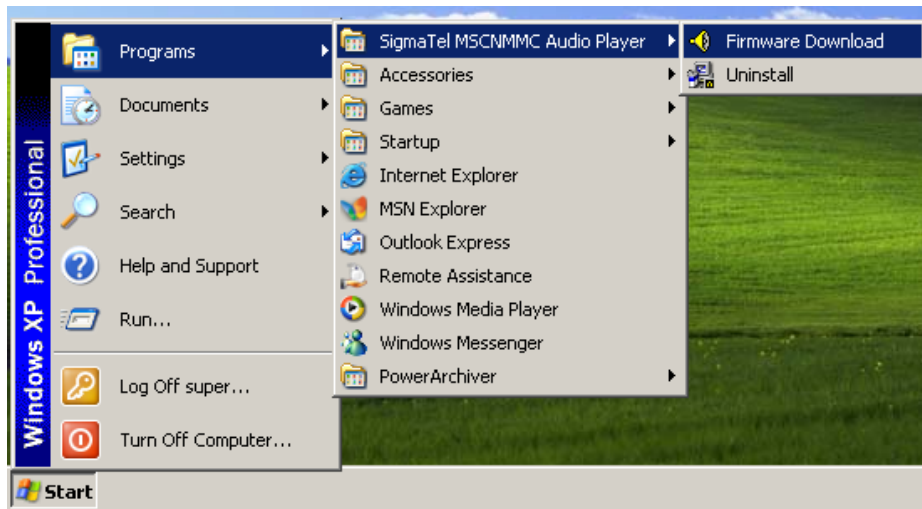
Windows XP Professional

Programs
Documents
Settings
Search
Help and Support
Run...
Log Off super...
Turn Off Computer...

SigmaTel MSCNMMC Audio Player
Accessories
Games
Startup
Internet Explorer
MSN Explorer
Outlook Express
Remote Assistance
Windows Media Player
Windows Messenger
PowerArchiver

Firmware Download
Uninstall

Start